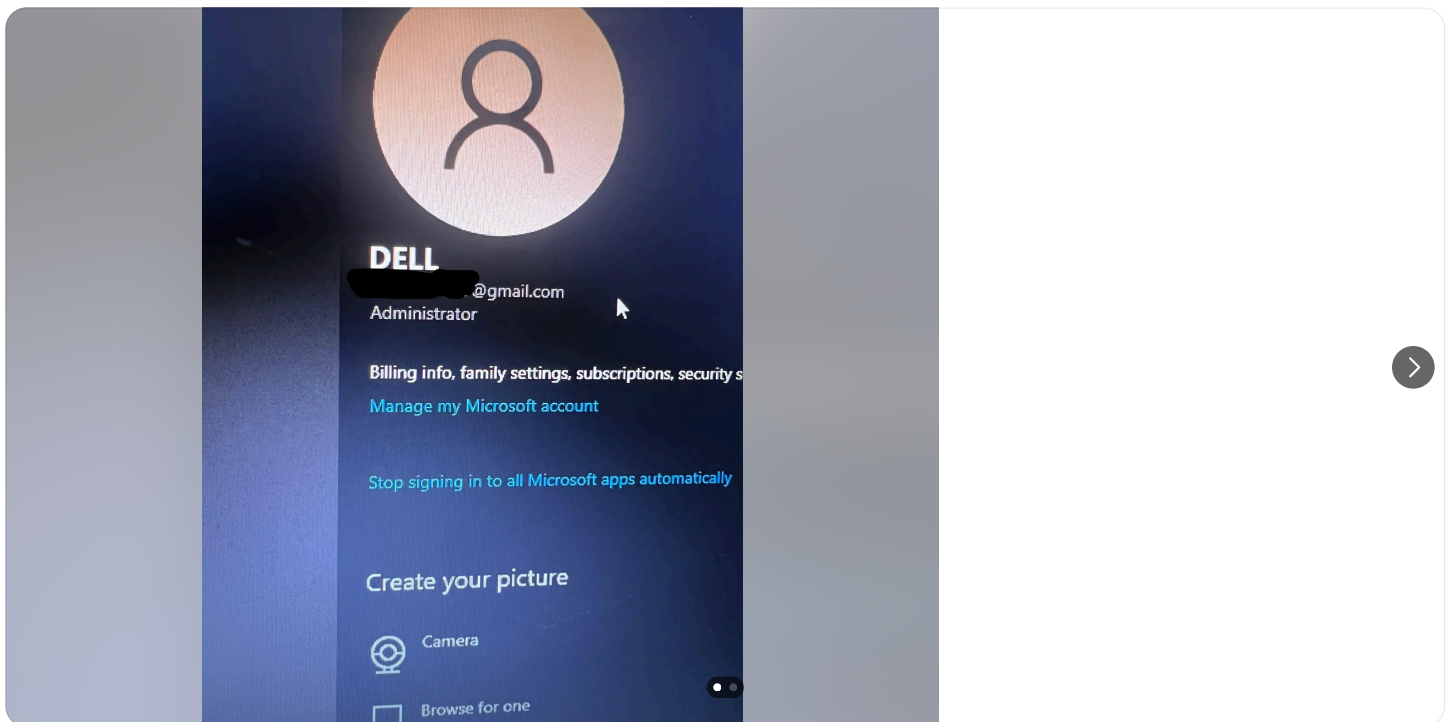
DELL
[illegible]@gmail.com
Administrator

Billing info, family settings, subscriptions, security s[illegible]
Manage my Microsoft account

Stop signing in to all Microsoft apps automatically

Create your picture

Camera

Browse for one